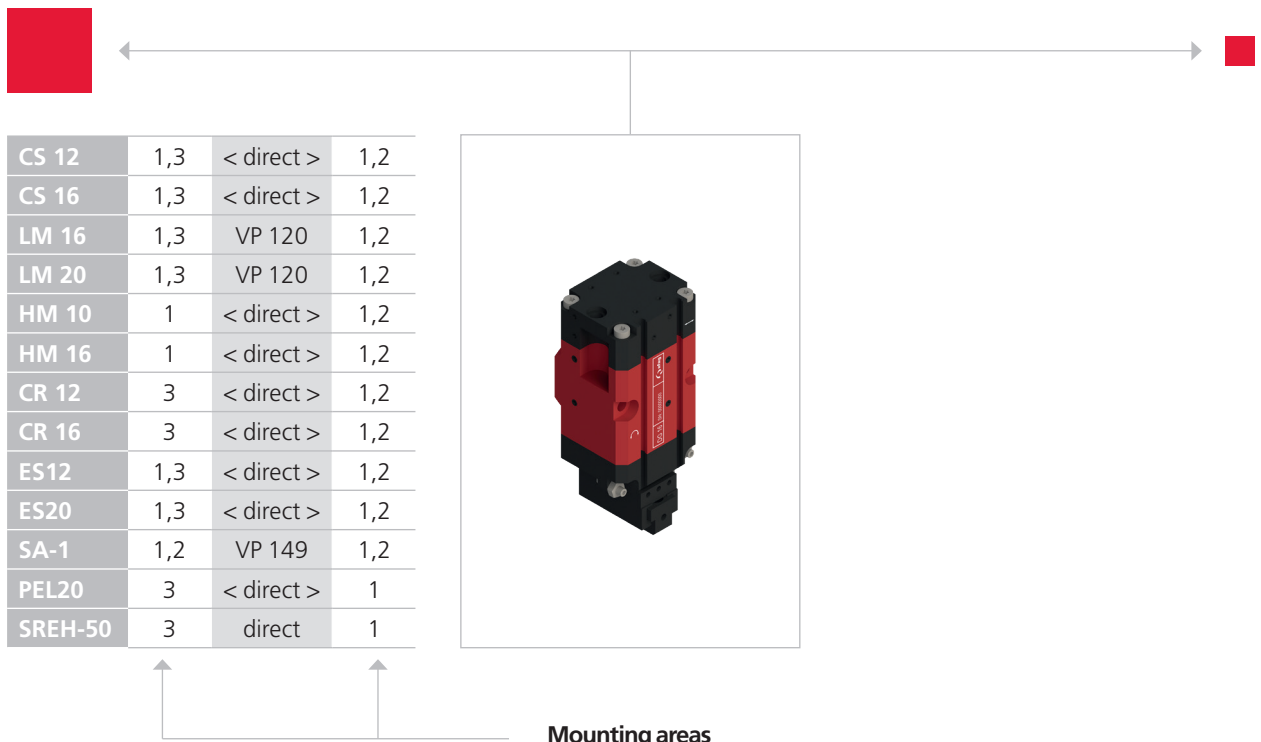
| CS 12 | 1,3 | < direct > | 1,2 |
|---|---|---|---|
| CS 16 | 1,3 | < direct > | 1,2 |
| LM 16 | 1,3 | VP 120 | 1,2 |
| LM 20 | 1,3 | VP 120 | 1,2 |
| HM 10 | 1 | < direct > | 1,2 |
| HM 16 | 1 | < direct > | 1,2 |
| CR 12 | 3 | < direct > | 1,2 |
| CR 16 | 3 | < direct > | 1,2 |
| ES12 | 1,3 | < direct > | 1,2 |
| ES20 | 1,3 | < direct > | 1,2 |
| SA-1 | 1,2 | VP 149 | 1,2 |
| PEL20 | 3 | < direct > | 1 |
| SREH-50 | 3 | direct | 1 |

Mounting areas